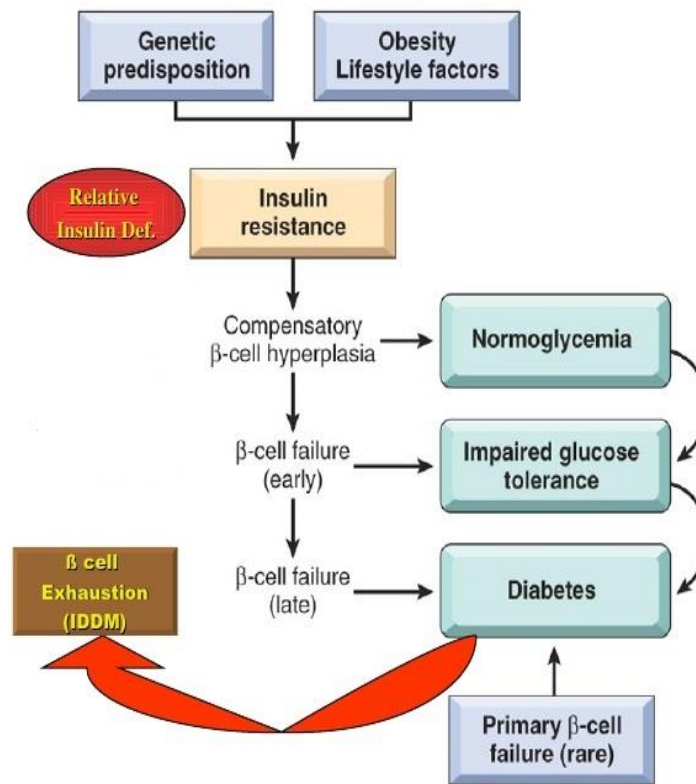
Genetic predisposition

Obesity Lifestyle factors

Relative Insulin Def.

Insulin resistance

Compensatory β-cell hyperplasia

Normoglycemia

β-cell failure (early)

Impaired glucose tolerance

ß cell Exhaustion (IDDM)

β-cell failure (late)

Diabetes

Primary β-cell failure (rare)